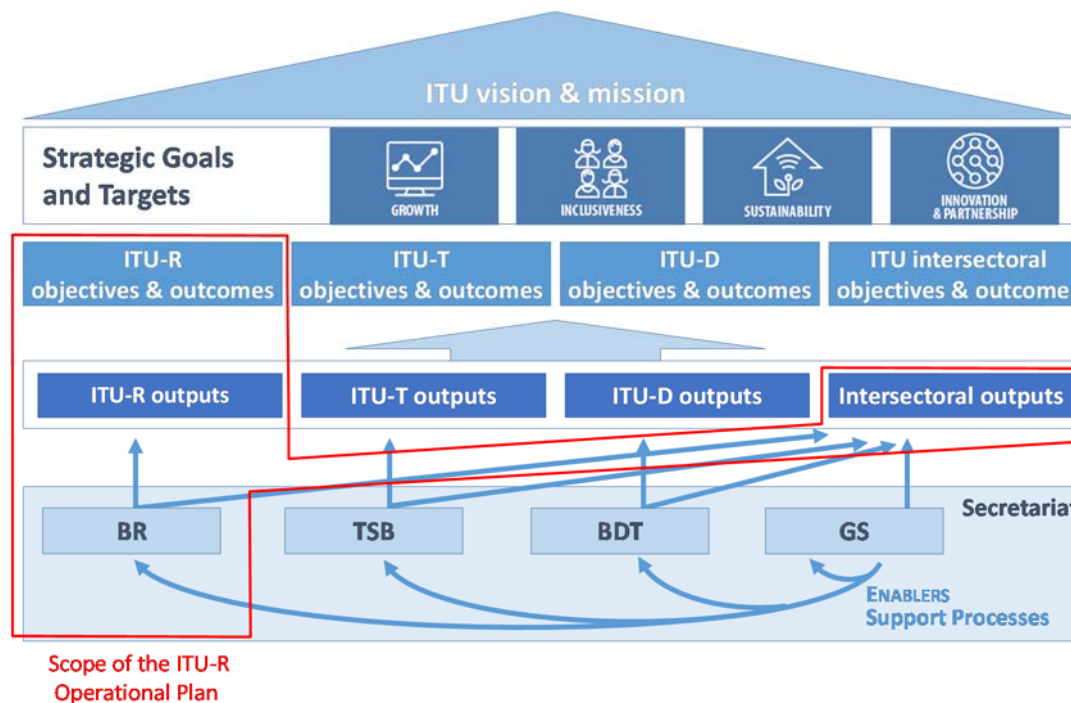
ITU vision & mission

Strategic Goals and Targets

GROWTH

INCLUSIVENESS

SUSTAINABILITY

INNOVATION & PARTNERSHIP

ITU-R objectives & outcomes

ITU-T objectives & outcomes

ITU-D objectives & outcomes

ITU intersectoral objectives & outcome

ITU-R outputs

ITU-T outputs

ITU-D outputs

Intersectoral outputs

Secretariat

BR

TSB

BDT

GS

ENABLERS
Support Processes

Scope of the ITU-R Operational Plan